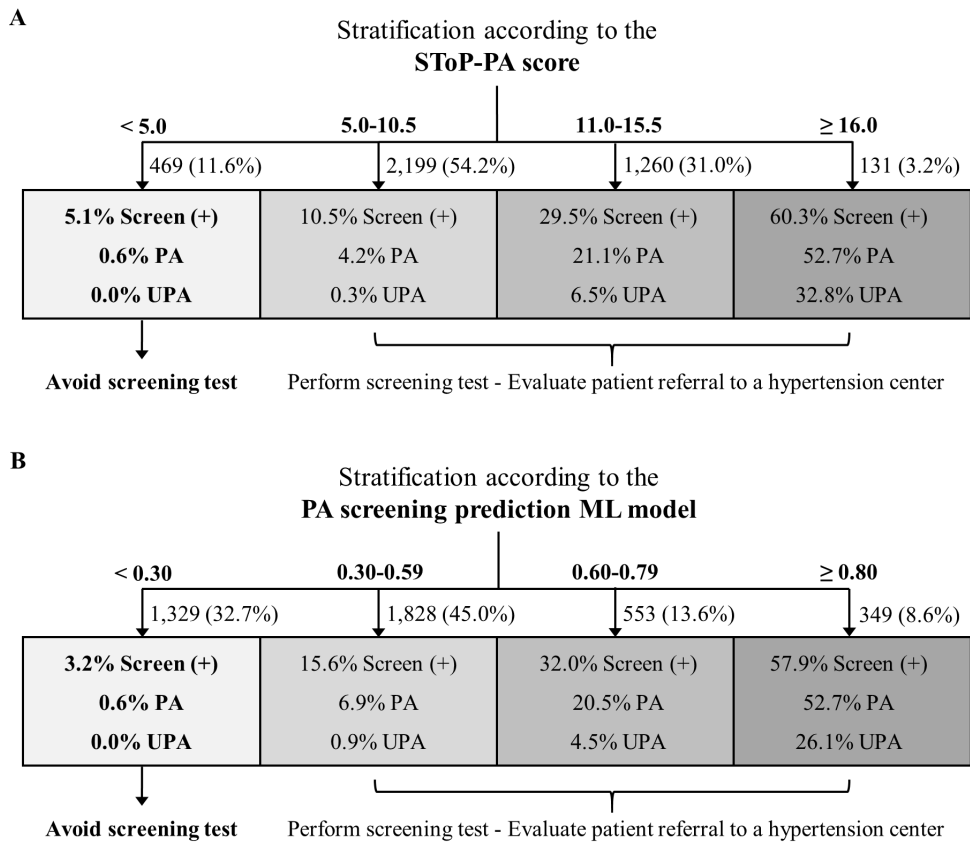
A

Stratification according to the
**SToP-PA score**

**< 5.0** 469 (11.6%)
**5.0-10.5** 2,199 (54.2%)
**11.0-15.5** 1,260 (31.0%)
**≥ 16.0** 131 (3.2%)

| **5.1% Screen (+)** | 10.5% Screen (+) | 29.5% Screen (+) | 60.3% Screen (+) |
|---|---|---|---|
| **0.6% PA** | 4.2% PA | 21.1% PA | 52.7% PA |
| **0.0% UPA** | 0.3% UPA | 6.5% UPA | 32.8% UPA |

**Avoid screening test**

Perform screening test - Evaluate patient referral to a hypertension center

B

Stratification according to the
**PA screening prediction ML model**

**< 0.30** 1,329 (32.7%)
**0.30-0.59** 1,828 (45.0%)
**0.60-0.79** 553 (13.6%)
**≥ 0.80** 349 (8.6%)

| **3.2% Screen (+)** | 15.6% Screen (+) | 32.0% Screen (+) | 57.9% Screen (+) |
|---|---|---|---|
| **0.6% PA** | 6.9% PA | 20.5% PA | 52.7% PA |
| **0.0% UPA** | 0.9% UPA | 4.5% UPA | 26.1% UPA |

**Avoid screening test**

Perform screening test - Evaluate patient referral to a hypertension center